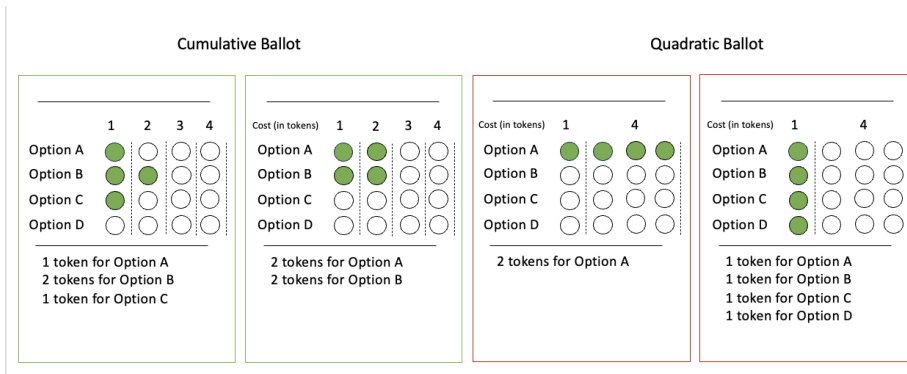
Cumulative Ballot

Quadratic Ballot

| | 1 | 2 | 3 | 4 |
|---|---|---|---|---|
| Option A | | | | |
| Option B | | | | |
| Option C | | | | |
| Option D | | | | |

1 token for Option A
2 tokens for Option B
1 token for Option C

| Cost (in tokens) | 1 | 2 | 3 | 4 |
|---|---|---|---|---|
| Option A | | | | |
| Option B | | | | |
| Option C | | | | |
| Option D | | | | |

2 tokens for Option A
2 tokens for Option B

| Cost (in tokens) | 1 | | 4 | |
|---|---|---|---|---|
| Option A | | | | |
| Option B | | | | |
| Option C | | | | |
| Option D | | | | |

2 tokens for Option A

| Cost (in tokens) | 1 | | 4 | |
|---|---|---|---|---|
| Option A | | | | |
| Option B | | | | |
| Option C | | | | |
| Option D | | | | |

1 token for Option A
1 token for Option B
1 token for Option C
1 token for Option D